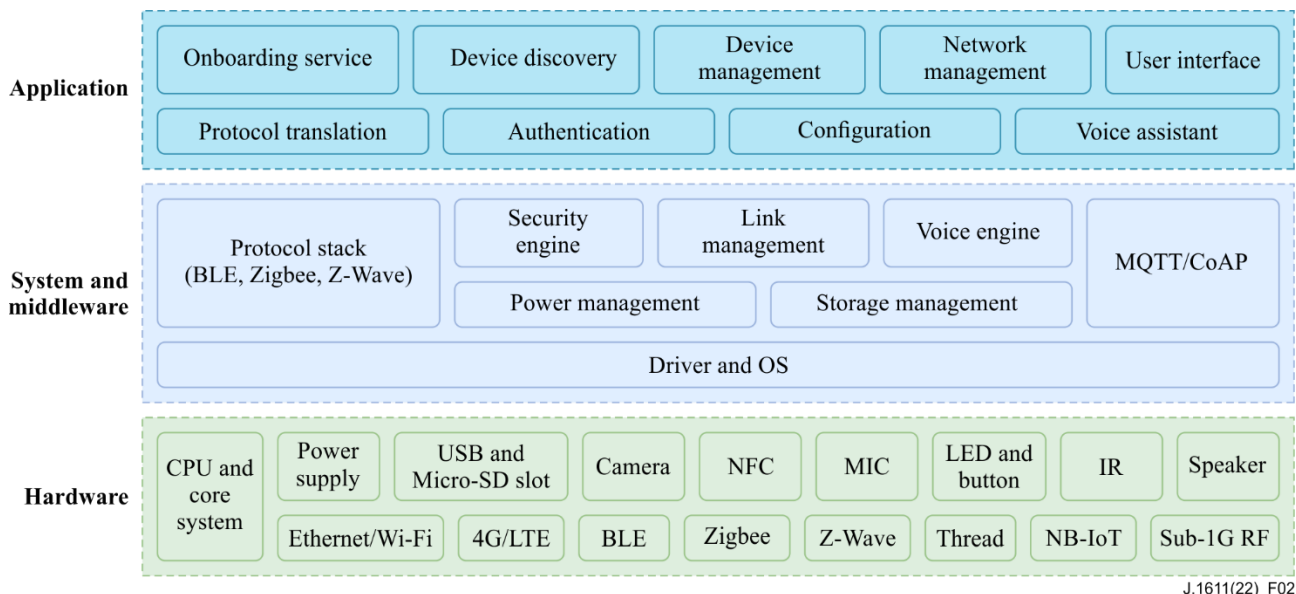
Application

Onboarding service
Device discovery
Device management
Network management
User interface
Protocol translation
Authentication
Configuration
Voice assistant

System and middleware

Protocol stack (BLE, Zigbee, Z-Wave)
Security engine
Link management
Voice engine
MQTT/CoAP
Power management
Storage management
Driver and OS

Hardware

CPU and core system
Power supply
USB and Micro-SD slot
Camera
NFC
MIC
LED and button
IR
Speaker
Ethernet/Wi-Fi
4G/LTE
BLE
Zigbee
Z-Wave
Thread
NB-IoT
Sub-1G RF

J.1611(22)_F02